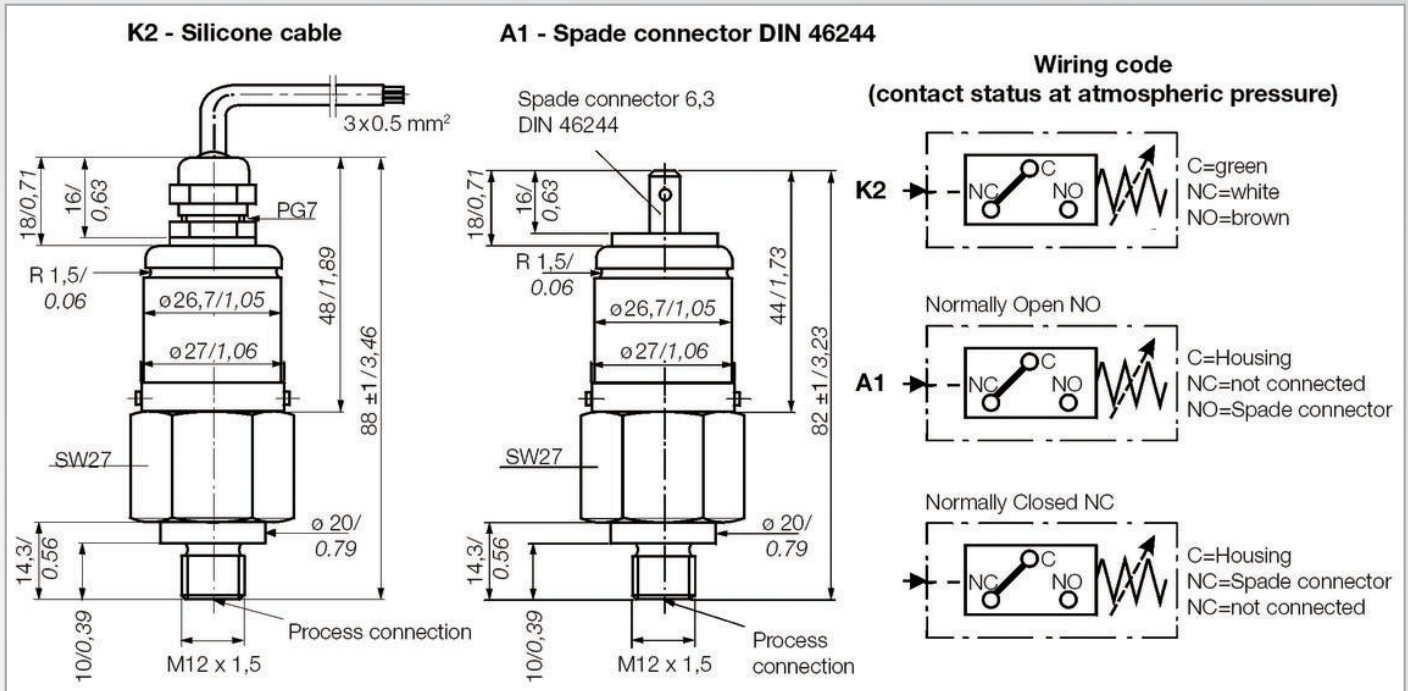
K2 - Silicone cable

$3 \times 0.5$ mm²

18/0,71

16/ 0,63

PG7

R 1,5/ 0.06

ø26,7/1,05

ø27/1,06

48/1,89

88 ±1/3,46

SW27

ø 20/ 0.79

14,3/ 0.56

10/0,39

M12 x 1,5

Process connection

A1 - Spade connector DIN 46244

Spade connector 6,3 DIN 46244

18/0,71

16/ 0,63

R 1,5/ 0.06

ø26,7/1,05

ø27/1,06

44/1,73

82 ±1/3,23

SW27

ø 20/ 0.79

14,3/ 0.56

10/0,39

M12 x 1,5

Process connection

Wiring code
(contact status at atmospheric pressure)

K2

C

NC

NO

C=green
NC=white
NO=brown

Normally Open NO

A1

C

NC

NO

C=Housing
NC=not connected
NO=Spade connector

Normally Closed NC

C

NC

NO

C=Housing
NC=Spade connector
NC=not connected